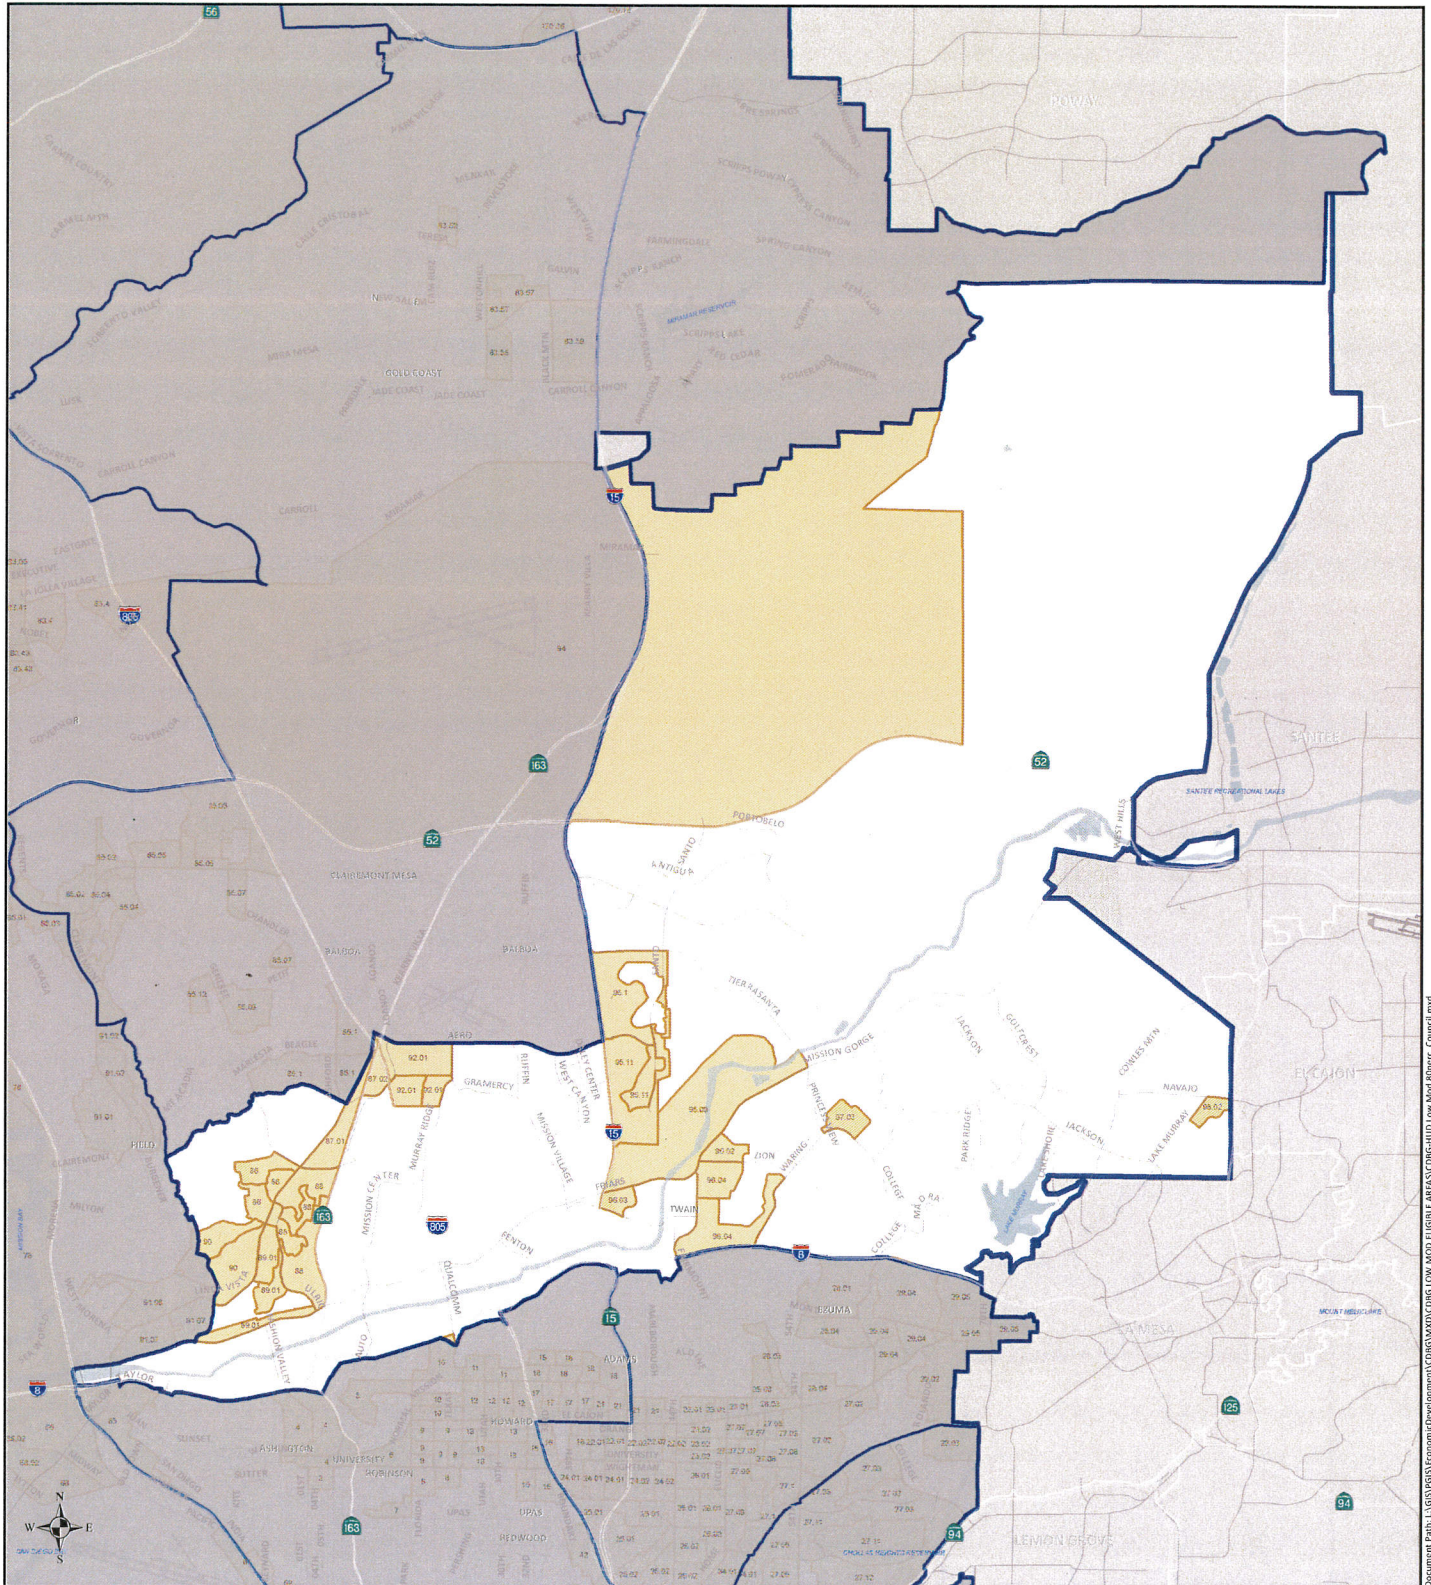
56
POWAY
SCRIPPS POWAY
SCRIPPS RANCH
MIRAMAR RESERVOIR
CARMEL MOUNTAIN
NEW SALEM
MIRA MESA
GOLD COAST
JADE COAST
CARROLL CANYON
CARROLL
MIRAMAR
15
805
163
52
52
94
SANTEE
SANTEE RECREATIONAL LAKES
WEST HILLS
PORTOBELO
SANTO
ANTIGUA
CLAIREMONT MESA
BALBOA
AERO
TIERRASANTA
MISSION GORGE
JACKSON
GOLFCREST
COWLES MTN
NAVAJO
EL CAJON
92.01
87.02
92.01
92.01
GRAMERCY
RUFFIN
WEST CANYON
VALLEY CENTER
95.11
95.11
95.09
96.02
96.04
96.03
97.03
98.02
MURRAY RIDGE
MISSION CENTER
MISSION VILLAGE
FRIARS
TWAIN
ZION
WARING
PRINCESS VIEW
COLLEGE
MADRA
PARK RIDGE
LAKESHORE
JACKSON
LAKE MURRAY
87.01
88
89.01
89.01
89.01
90
95
LINDA VISTA
ULRIC
FASHION VALLEY
AUTO
QUALCOMM
FENTON
805
8
8
FIELD
CLAIREMONT
MILTON
MORENA
TAYLOR
ADAMS
HOWARD
EL CAJON
UNIVERSITY
ASHINGTON
ROBINSON
UPAS
REDWOOD
SUNSET
LA MESA
MOUNT HELIX
LEMON GROVE
125
94
94
163
15
Document Path: L:\GIS\PGIS\Economic Development\CDBG\MXDs\CDBG LOW MOD ELIGIBLE AREAS\CDBG HUD Low Mod 40perc_Council.mxd